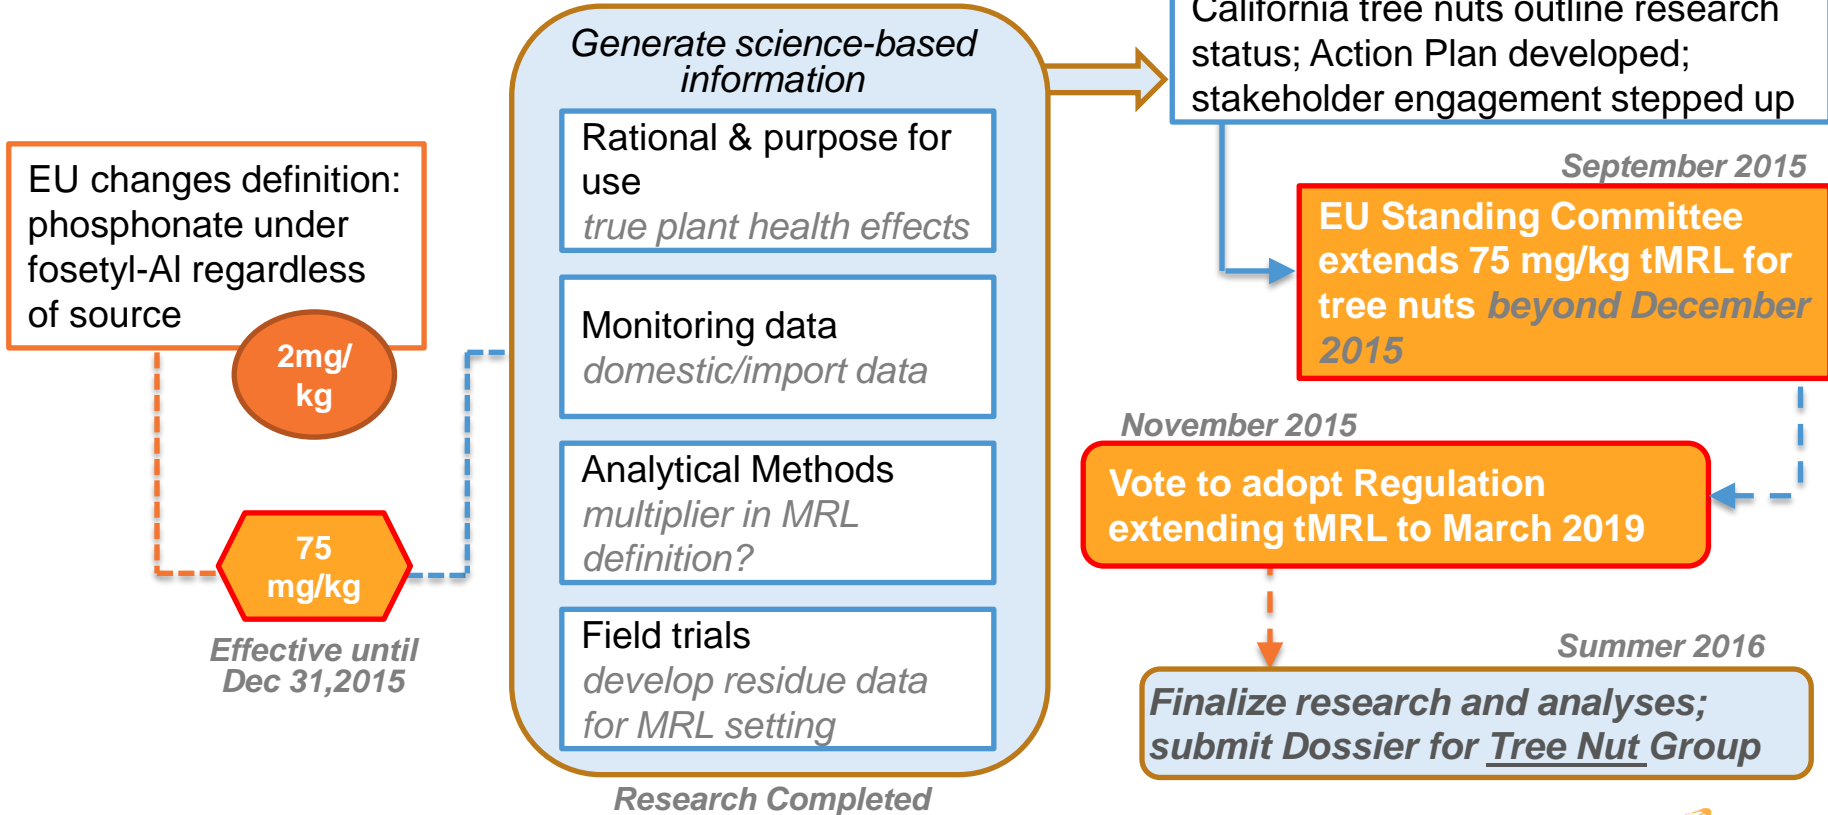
EU changes definition: phosphonate under fosetyl-Al regardless of source

2mg/kg

75 mg/kg

Effective until Dec 31,2015

Generate science-based information

Rational & purpose for use
true plant health effects

Monitoring data
domestic/import data

Analytical Methods
multiplier in MRL definition?

Field trials
develop residue data for MRL setting

Research Completed

California tree nuts outline research status; Action Plan developed; stakeholder engagement stepped up

September 2015

EU Standing Committee extends 75 mg/kg tMRL for tree nuts beyond December 2015

November 2015

Vote to adopt Regulation extending tMRL to March 2019

Summer 2016

Finalize research and analyses; submit Dossier for Tree Nut Group